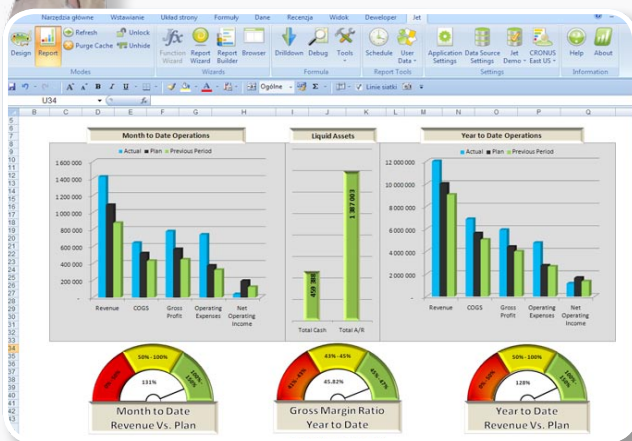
Narzędzia główne Wstawianie Układ strony Formuły Dane Recenzja Widok Developer Jet

Design Report Refresh Purge Cache Unlock Unhide Function Wizard Report Wizard Report Builder Browser Drilldown Debug Tools Schedule User Data Application Settings Data Source Settings Jet Demo CRONUS East US Help About

Modes Wizards Formula Report Tools Settings Information

Ogólne Linie siatki

U34 fx

Month to Date Operations

Actual Plan Previous Period

1 600 000
1 400 000
1 200 000
1 000 000
800 000
600 000
400 000
200 000
-

Revenue COGS Gross Profit Operating Expenses Net Operating Income

Liquid Assets

439 388
1 307 803

Total Cash Total A/R

Year to Date Operations

Actual Plan Previous Period

12 000 000
10 000 000
8 000 000
6 000 000
4 000 000
2 000 000
-

Revenue COGS Gross Profit Operating Expenses Net Operating Income

50% - 100%
100% - 150%
131%
Month to Date Revenue Vs. Plan

43% - 45%
41% - 43%
45% - 47%
45.82%
Gross Margin Ratio Year to Date

0% - 50%
50% - 100%
100% - 150%
128%
Year to Date Revenue Vs. Plan